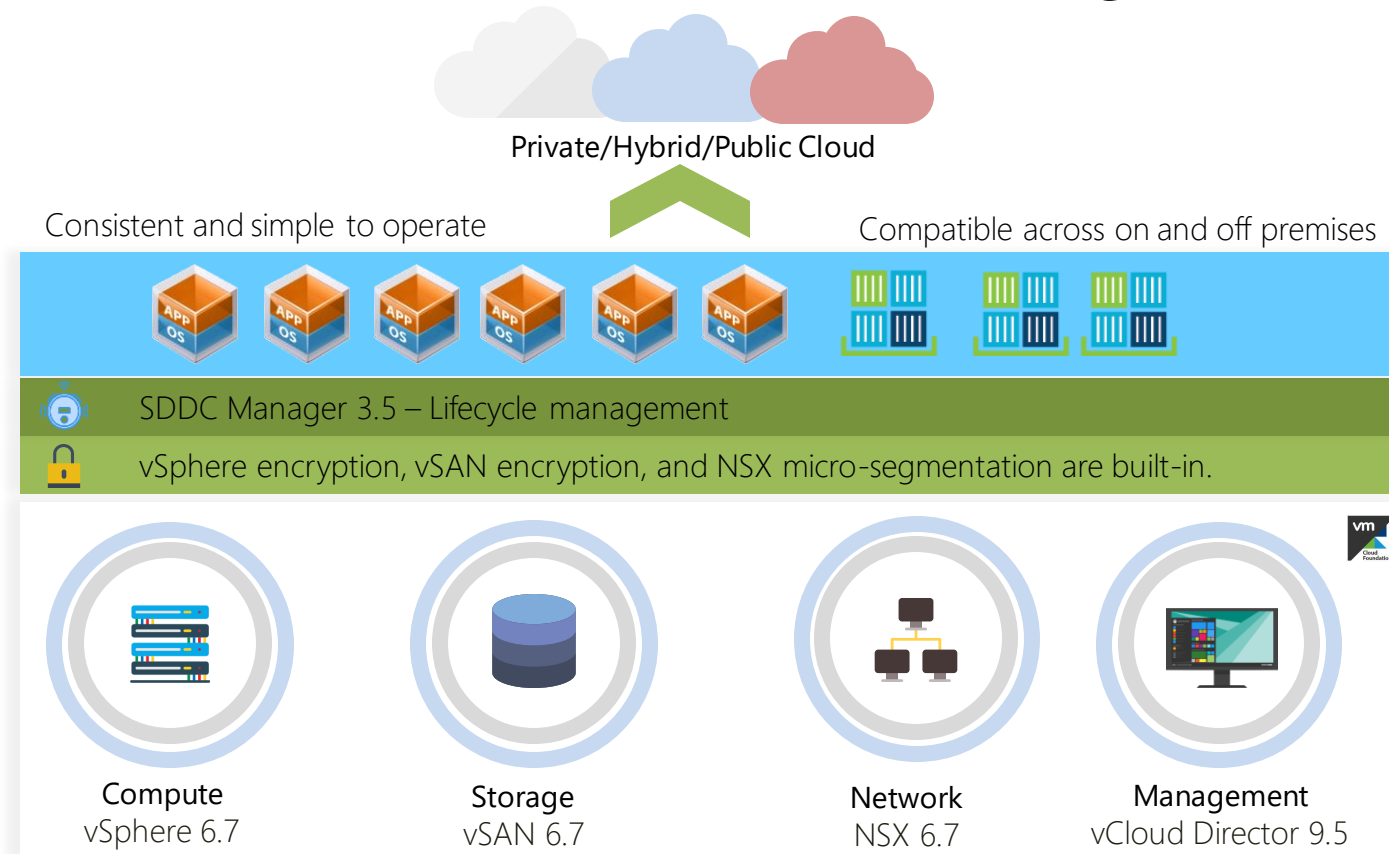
Private/Hybrid/Public Cloud

Consistent and simple to operate

Compatible across on and off premises

APP OS
APP OS
APP OS
APP OS
APP OS
APP OS

SDDC Manager 3.5 – Lifecycle management

vSphere encryption, vSAN encryption, and NSX micro-segmentation are built-in.

vm Cloud Foundation

Compute
vSphere 6.7

Storage
vSAN 6.7

Network
NSX 6.7

Management
vCloud Director 9.5